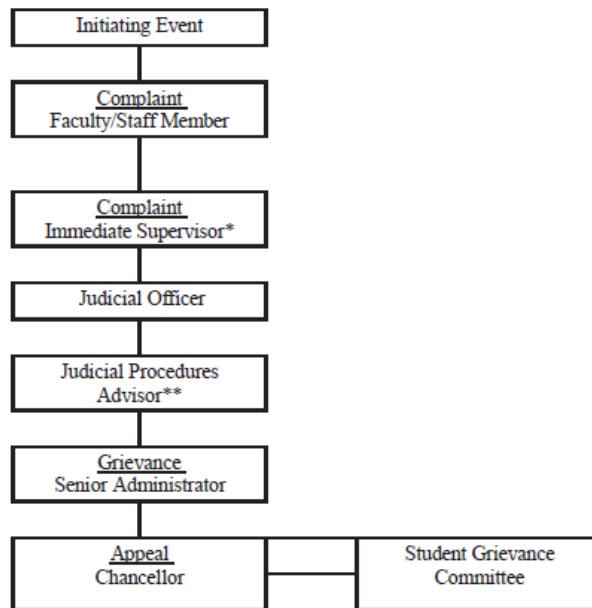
Initiating Event

Complaint
Faculty/Staff Member

Complaint
Immediate Supervisor*

Judicial Officer

Judicial Procedures Advisor**

Grievance
Senior Administrator

Appeal
Chancellor

Student Grievance Committee